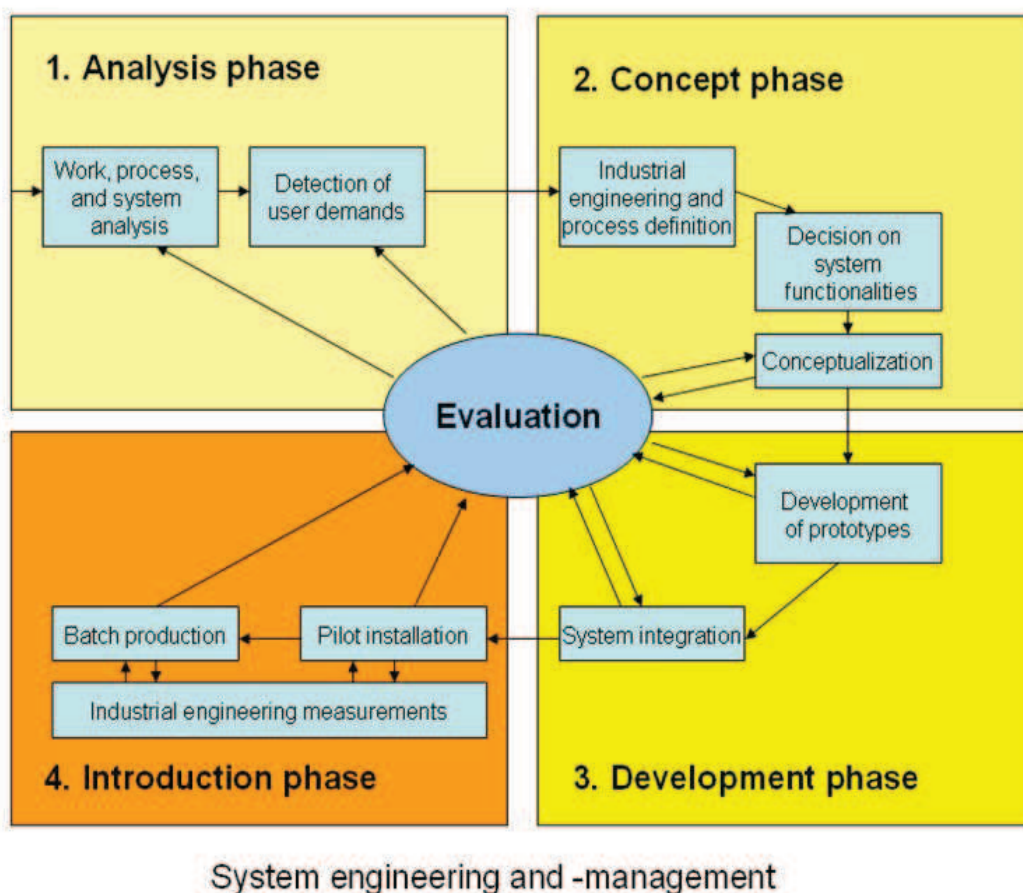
1. Analysis phase

Work, process, and system analysis

Detection of user demands

2. Concept phase

Industrial engineering and process definition

Decision on system functionalities

Conceptualization

Evaluation

Development of prototypes

System integration

Pilot installation

Batch production

Industrial engineering measurements

4. Introduction phase

3. Development phase

System engineering and -management